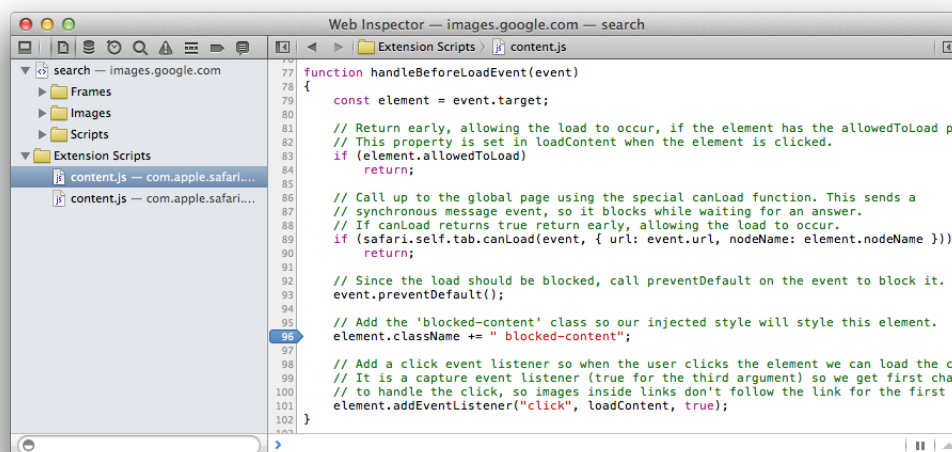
Web Inspector — images.google.com — search

Extension Scripts 〉 content.js

search — images.google.com
Frames
Images
Scripts
Extension Scripts
content.js — com.apple.safari....
content.js — com.apple.safari....

77 function handleBeforeLoadEvent(event)
78 {
79     const element = event.target;
80
81     // Return early, allowing the load to occur, if the element has the allowedToLoad p
82     // This property is set in loadContent when the element is clicked.
83     if (element.allowedToLoad)
84         return;
85
86     // Call up to the global page using the special canLoad function. This sends a
87     // synchronous message event, so it blocks while waiting for an answer.
88     // If canLoad returns true return early, allowing the load to occur.
89     if (safari.self.tab.canLoad(event, { url: event.url, nodeName: element.nodeName }))
90         return;
91
92     // Since the load should be blocked, call preventDefault on the event to block it.
93     event.preventDefault();
94
95     // Add the 'blocked-content' class so our injected style will style this element.
96     element.className += " blocked-content";
97
98     // Add a click event listener so when the user clicks the element we can load the c
99     // It is a capture event listener (true for the third argument) so we get first cha
100     // to handle the click, so images inside links don't follow the link for the first
101     element.addEventListener("click", loadContent, true);
102 }